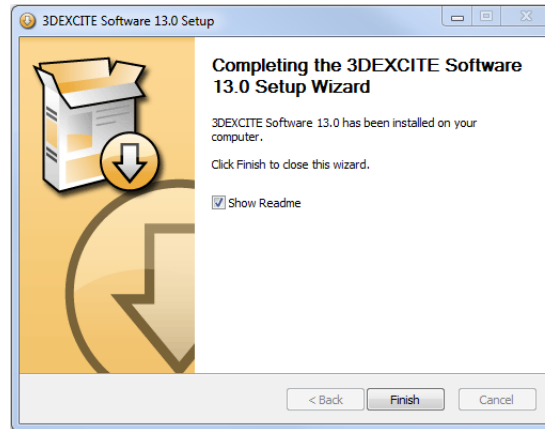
3DEXCITE Software 13.0 Setup

Completing the 3DEXCITE Software 13.0 Setup Wizard

3DEXCITE Software 13.0 has been installed on your computer.

Click Finish to close this wizard.

Show Readme

< Back

Finish

Cancel